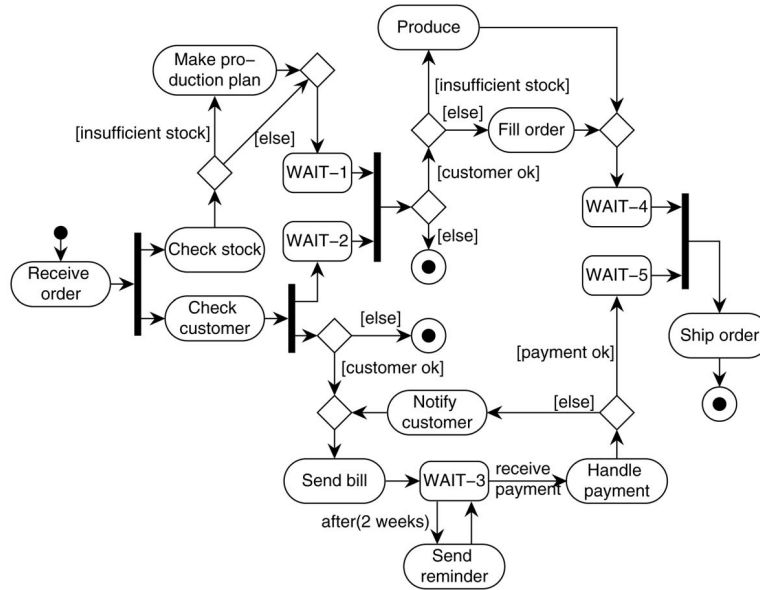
Produce

Make production plan

[insufficient stock]

[else]

Fill order

[insufficient stock]

[else]

WAIT−1

[customer ok]

WAIT−4

WAIT−2

[else]

Check stock

Receive order

Check customer

WAIT−5

[else]

Ship order

[payment ok]

[customer ok]

Notify customer

[else]

Send bill

WAIT−3

receive payment

Handle payment

after(2 weeks)

Send reminder